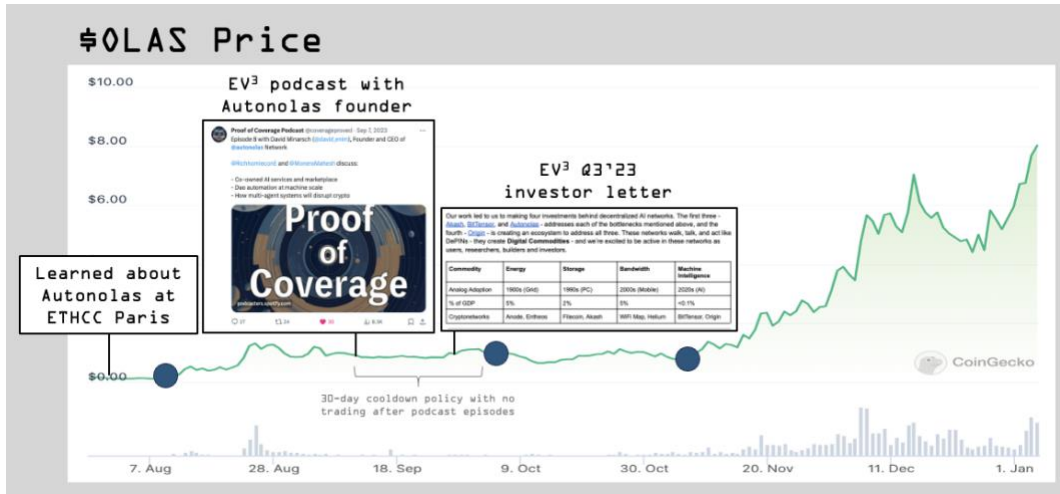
$OLAS Price

$10.00

$8.00

$6.00

$0.00

EV³ podcast with Autonolas founder

Proof of Coverage Podcast @coverageproved · Sep 7, 2023
Episode 8 with David Minarsch (@david_minrs), Founder and CEO of @autonolas Network

@RichiKomiecord and @MonerMaheshi discuss:

- Co-owned AI services and marketplace
- Dao automation at machine scale
- How multi-agent systems will disrupt crypto

Proof of Coverage

podcasters.spotify.com

27 24 95 6.9K

EV³ Q3'23 investor letter

Our work led to us to making four investments behind decentralized AI networks. The first three - Akash, BitTensor, and Autonolas - addresses each of the bottlenecks mentioned above, and the fourth - Origin - is creating an ecosystem to address all three. These networks walk, talk, and act like DePINs - they create Digital Commodities - and we're excited to be active in these networks as users, researchers, builders and investors.

| Commodity | Energy | Storage | Bandwidth | Machine Intelligence |
|---|---|---|---|---|
| Analog Adoption | 1900s (Grid) | 1990s (PC) | 2000s (Mobile) | 2020s (AI) |
| % of GDP | 5% | 2% | 5% | <0.1% |
| Cryptonetworks | Anode, Entheos | Filecoin, Akash | WiFi Map, Helium | BitTensor, Origin |

Learned about Autonolas at ETHCC Paris

30-day cooldown policy with no trading after podcast episodes

CoinGecko

7. Aug 28. Aug 18. Sep 9. Oct 30. Oct 20. Nov 11. Dec 1. Jan